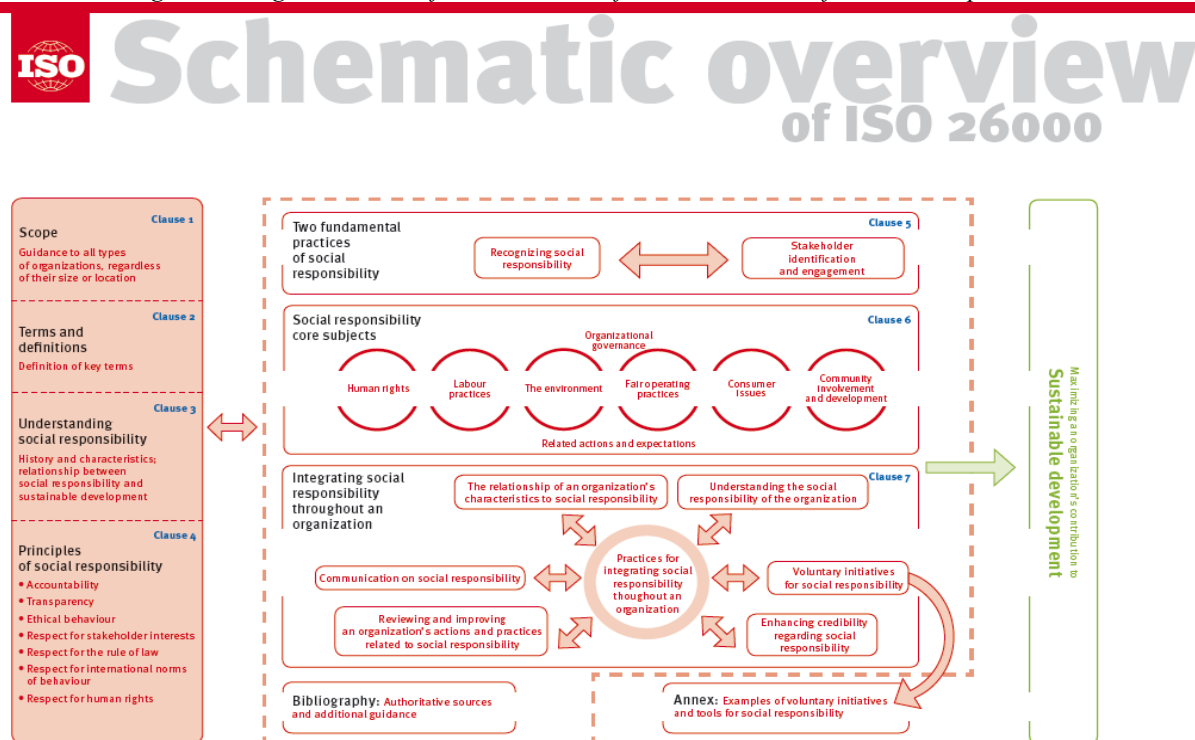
ISO Schematic overview of ISO 26000

Clause 1
Scope
Guidance to all types of organizations, regardless of their size or location

Clause 2
Terms and definitions
Definition of key terms

Clause 3
Understanding social responsibility
History and characteristics; relationship between social responsibility and sustainable development

Clause 4
Principles of social responsibility
• Accountability
• Transparency
• Ethical behaviour
• Respect for stakeholder interests
• Respect for the rule of law
• Respect for international norms of behaviour
• Respect for human rights

Two fundamental practices of social responsibility
Clause 5
Recognizing social responsibility
Stakeholder identification and engagement

Social responsibility core subjects
Clause 6
Organizational governance
Human rights
Labour practices
The environment
Fair operating practices
Consumer issues
Community involvement and development
Related actions and expectations

Integrating social responsibility throughout an organization
Clause 7
The relationship of an organization's characteristics to social responsibility
Understanding the social responsibility of the organization
Practices for integrating social responsibility thoughout an organization
Communication on social responsibility
Voluntary initiatives for social responsibility
Reviewing and improving an organization's actions and practices related to social responsibility
Enhancing credibility regarding social responsibility

Bibliography: Authoritative sources and additional guidance

Annex: Examples of voluntary initiatives and tools for social responsibility

Maximizing an organization's contribution to
Sustainable development